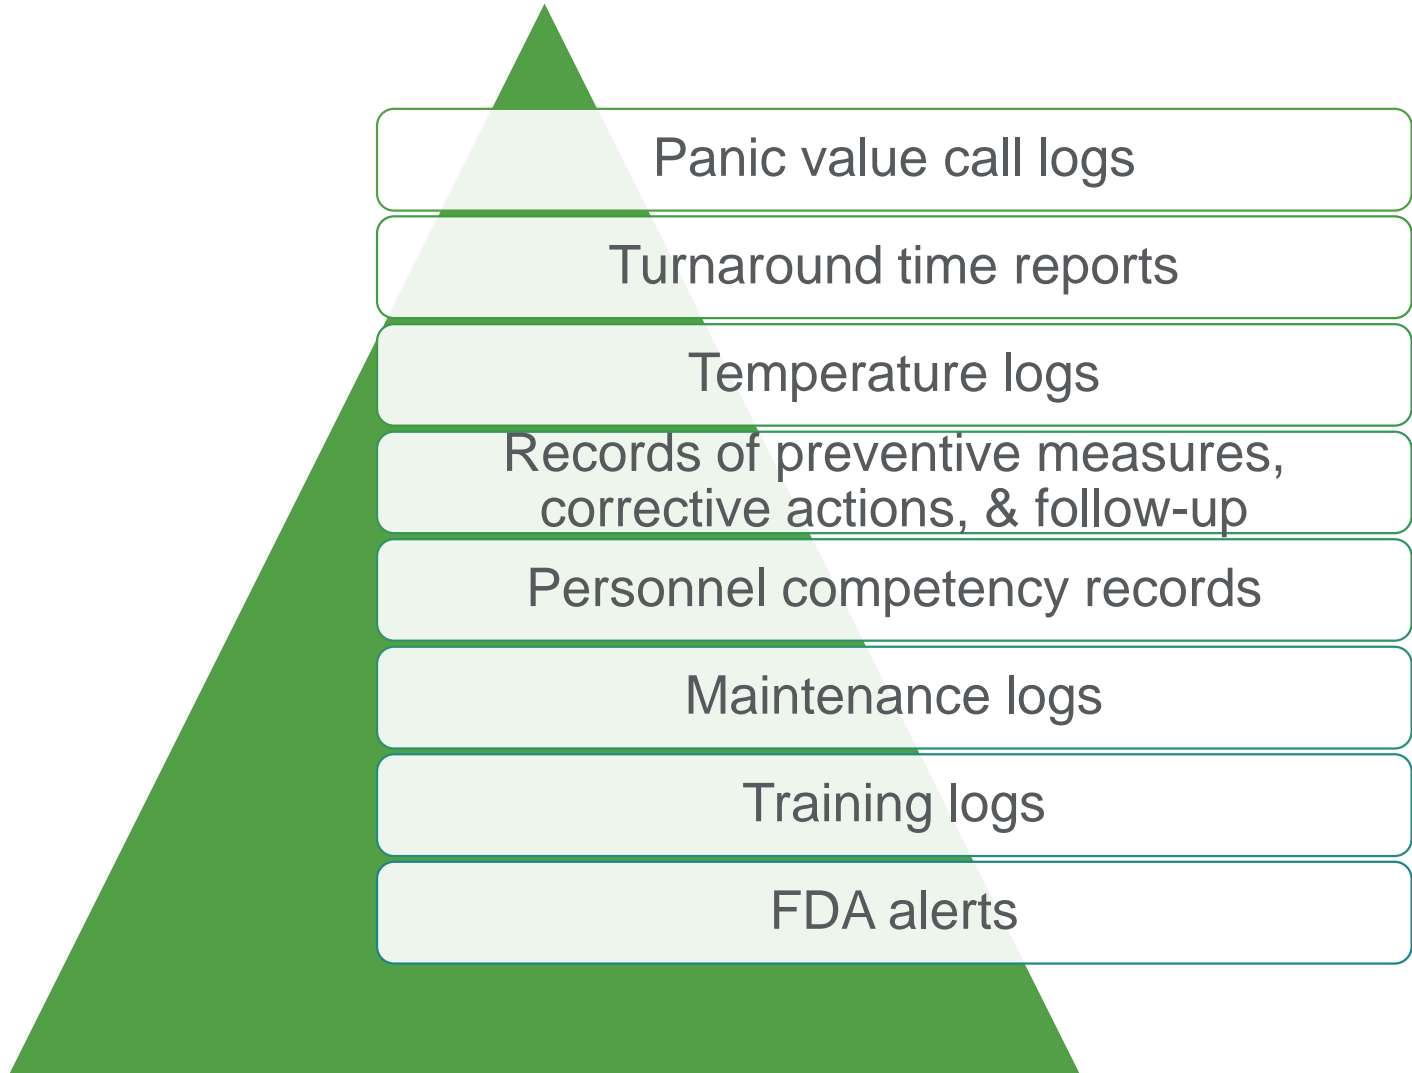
Panic value call logs

Turnaround time reports

Temperature logs

Records of preventive measures, corrective actions, & follow-up

Personnel competency records

Maintenance logs

Training logs

FDA alerts